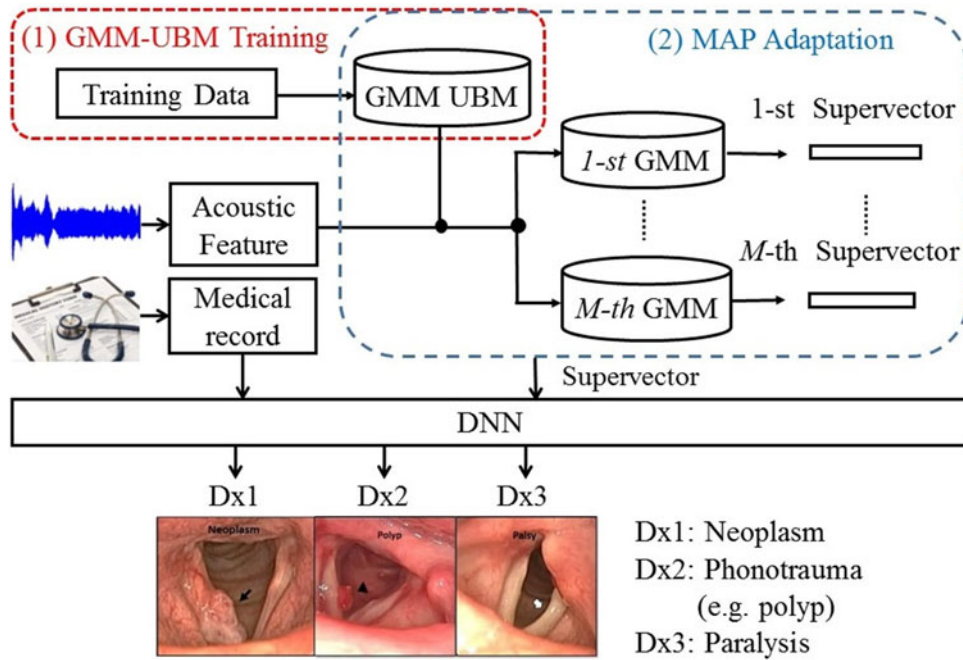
(1) GMM-UBM Training

(2) MAP Adaptation

Training Data

GMM UBM

1-st Supervector

1-st GMM

Acoustic Feature

M-th Supervector

Medical record

M-th GMM

Supervector

DNN

Dx1

Dx2

Dx3

Neoplasm

Polyp

Palsy

Dx1: Neoplasm
Dx2: Phonotrauma (e.g. polyp)
Dx3: Paralysis